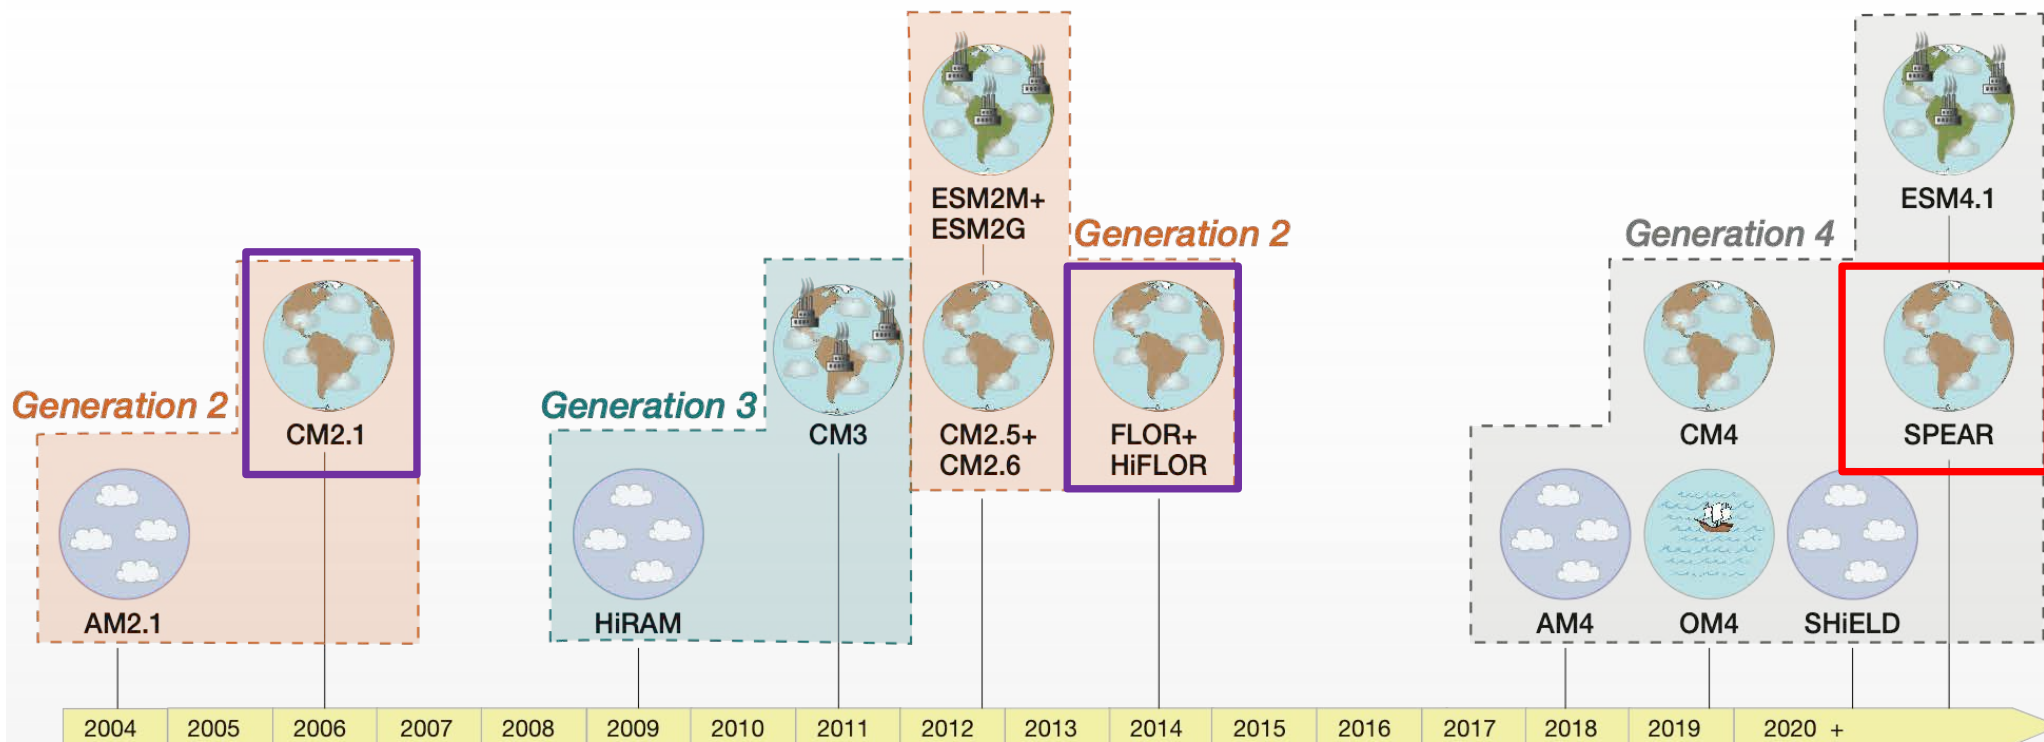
ESM2M+
ESM2G

ESM4.1

Generation 2

Generation 4

Generation 2

CM2.1

Generation 3

CM3

CM2.5+
CM2.6

FLOR+
HiFLOR

CM4

SPEAR

AM2.1

HiRAM

AM4

OM4

SHiELD

| 2004 | 2005 | 2006 | 2007 | 2008 | 2009 | 2010 | 2011 | 2012 | 2013 | 2014 | 2015 | 2016 | 2017 | 2018 | 2019 | 2020 + |
|---|---|---|---|---|---|---|---|---|---|---|---|---|---|---|---|---|